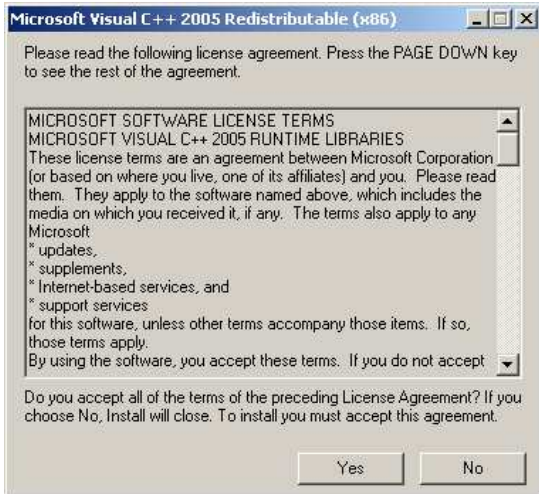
Microsoft Visual C++ 2005 Redistributable (x86)

Please read the following license agreement. Press the PAGE DOWN key to see the rest of the agreement.

MICROSOFT SOFTWARE LICENSE TERMS
MICROSOFT VISUAL C++ 2005 RUNTIME LIBRARIES
These license terms are an agreement between Microsoft Corporation (or based on where you live, one of its affiliates) and you. Please read them. They apply to the software named above, which includes the media on which you received it, if any. The terms also apply to any Microsoft
* updates,
* supplements,
* Internet-based services, and
* support services
for this software, unless other terms accompany those items. If so, those terms apply.
By using the software, you accept these terms. If you do not accept

Do you accept all of the terms of the preceding License Agreement? If you choose No, Install will close. To install you must accept this agreement.

Yes
No